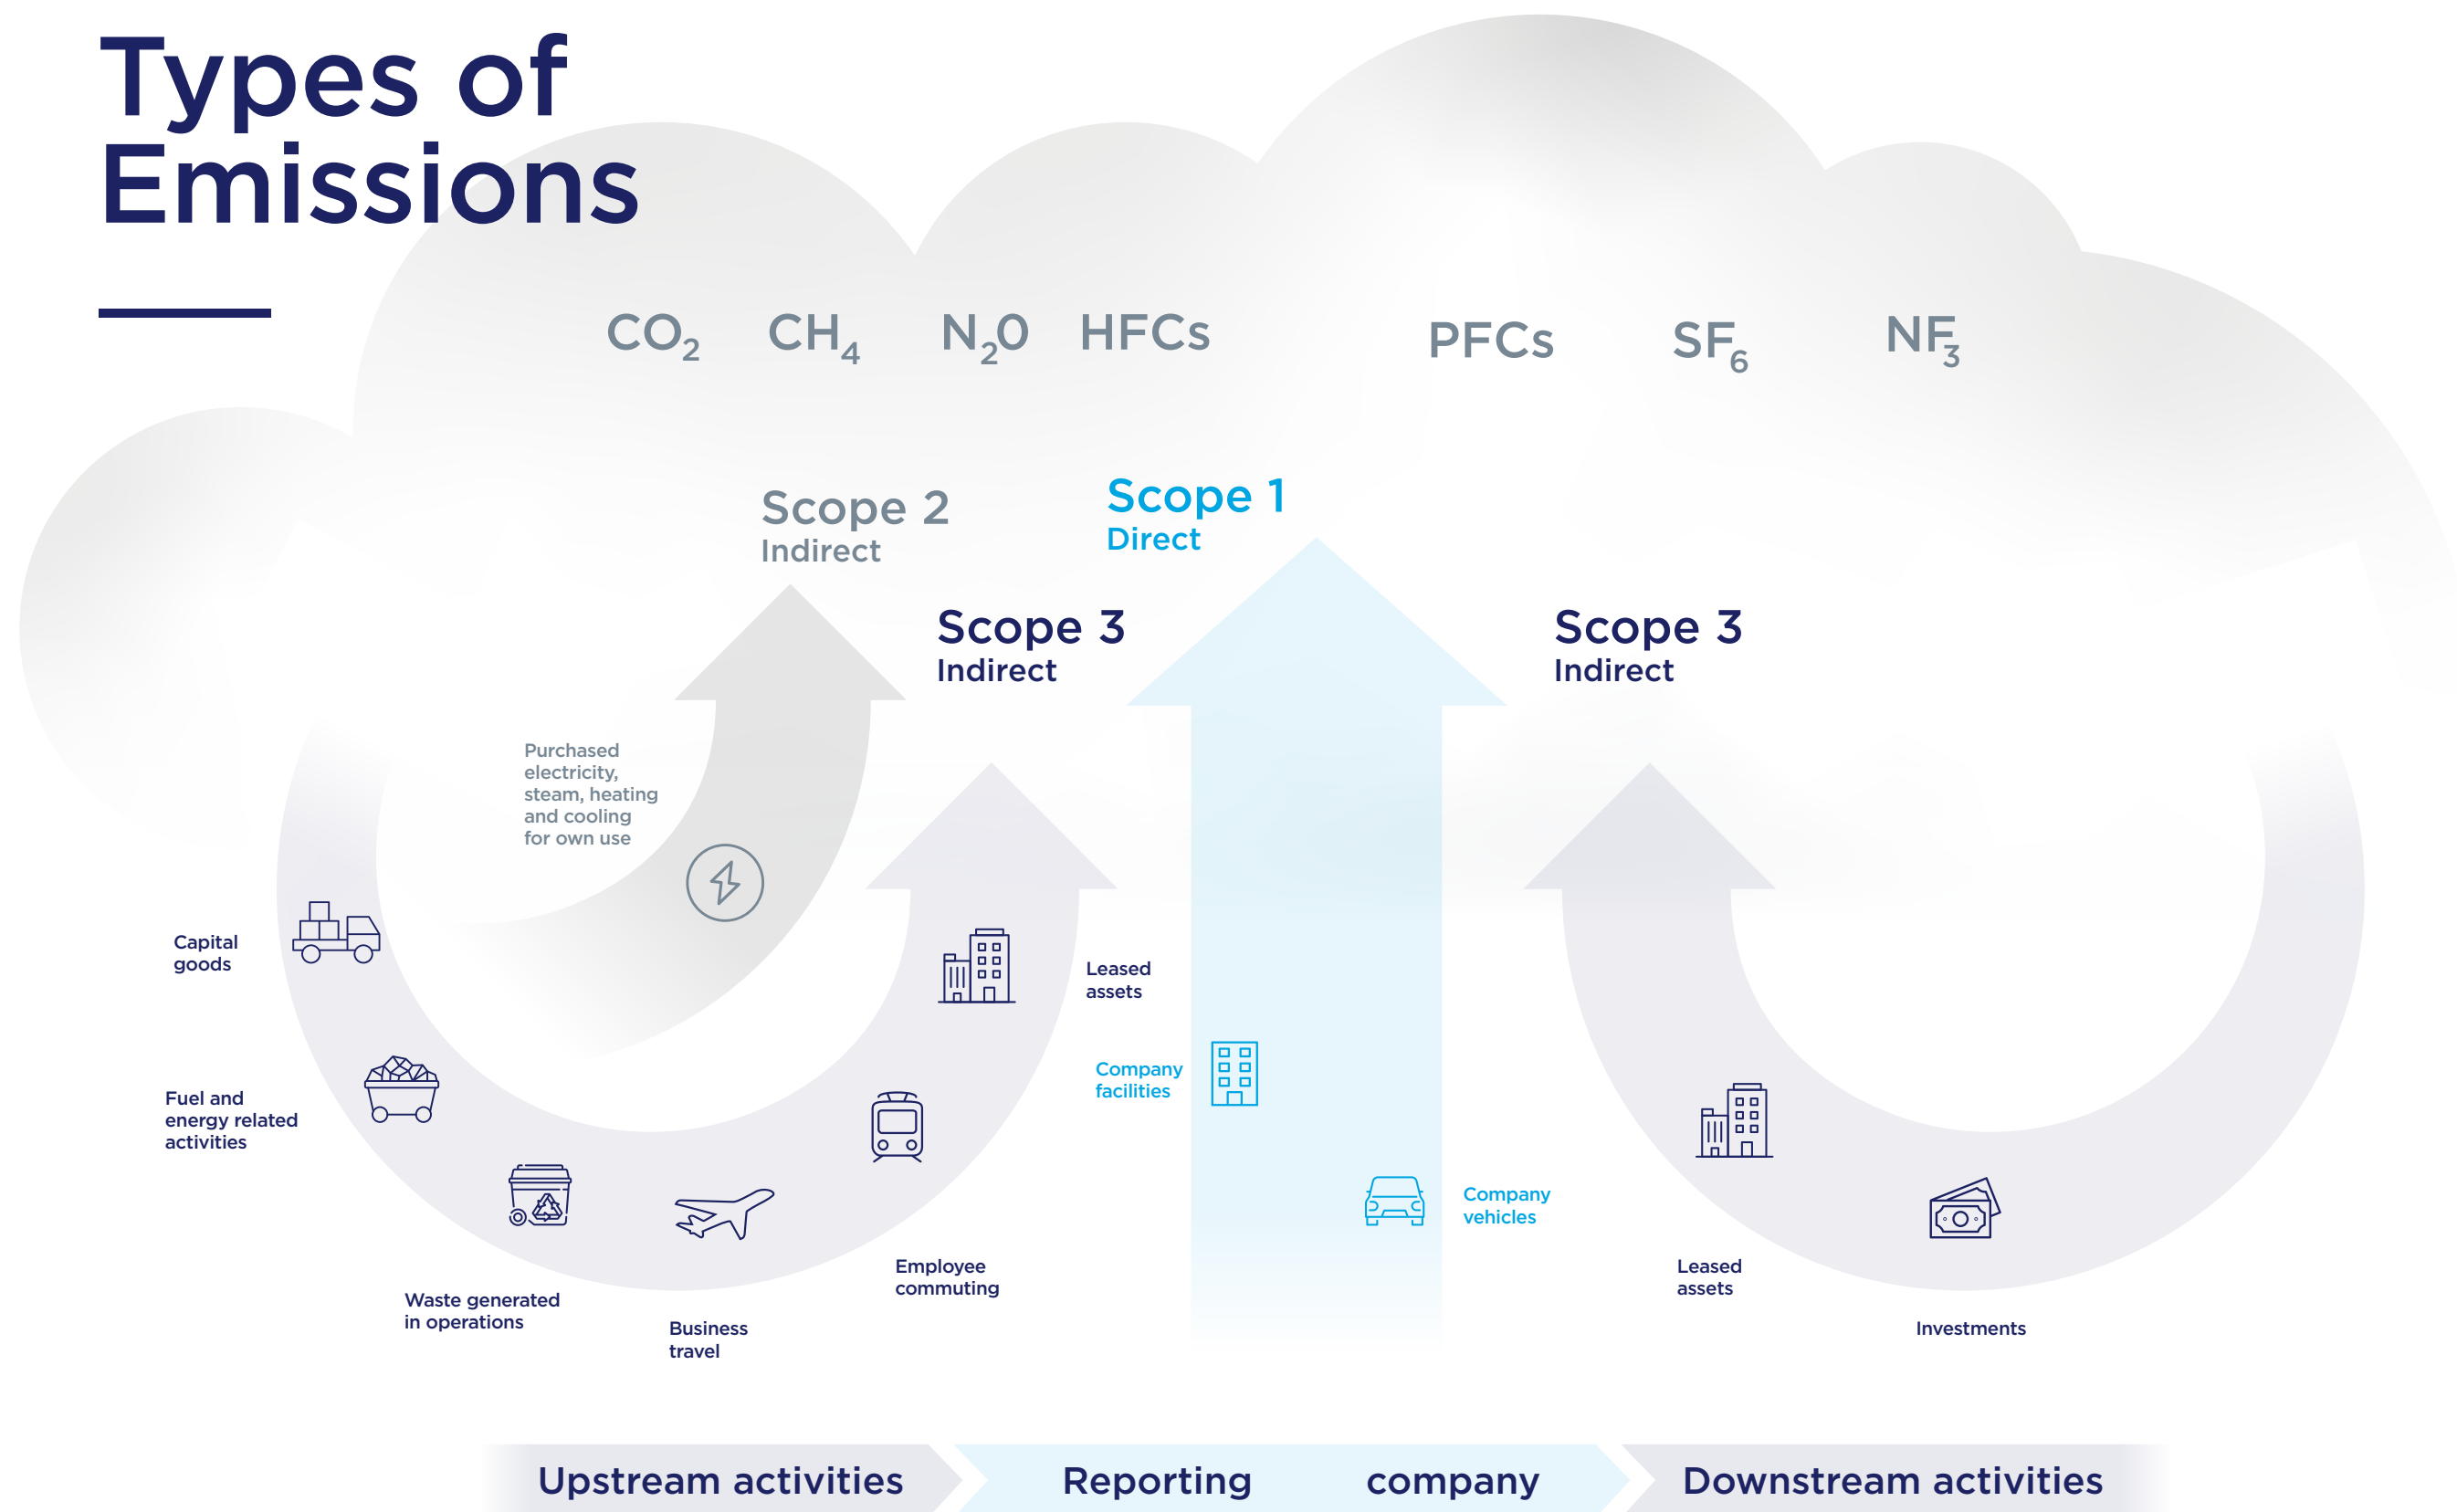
Types of Emissions

$CO_2$ $CH_4$ $N_2O$ HFCs PFCs $SF_6$ $NF_3$

Scope 2
Indirect

Scope 1
Direct

Scope 3
Indirect

Scope 3
Indirect

Purchased electricity, steam, heating and cooling for own use

Capital goods

Leased assets

Company facilities

Fuel and energy related activities

Waste generated in operations

Business travel

Employee commuting

Company vehicles

Leased assets

Investments

Upstream activities

Reporting company

Downstream activities